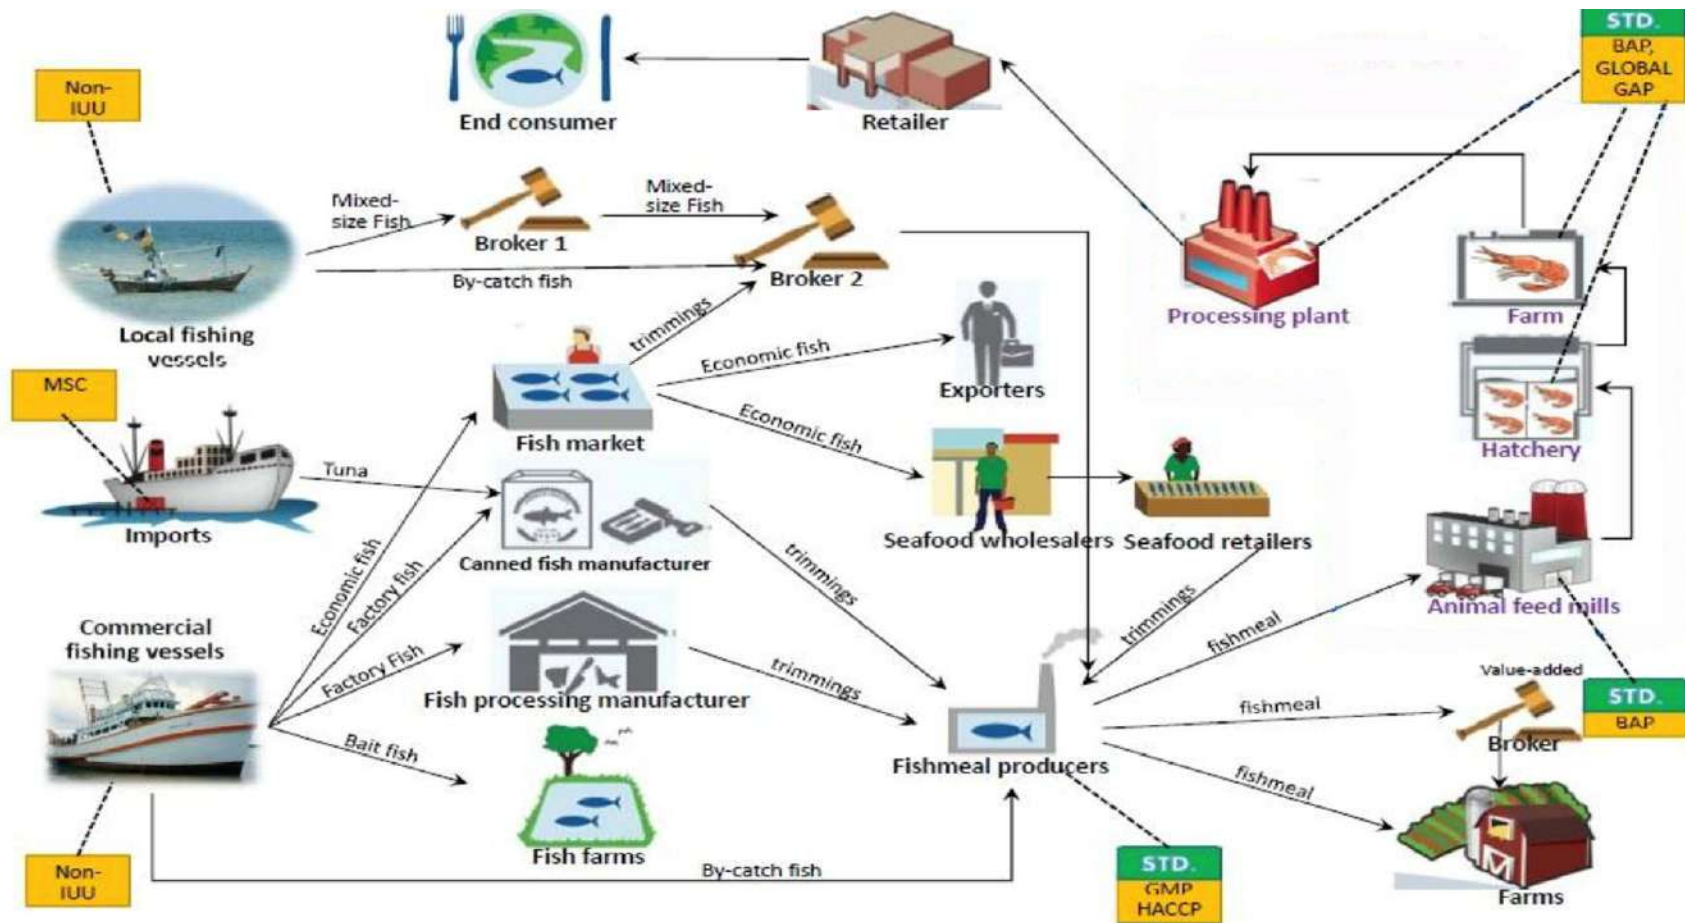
STD.
BAP, GLOBAL GAP

Non-IUU

End consumer

Retailer

Mixed-size Fish

Broker 1

Mixed-size Fish

Broker 2

By-catch fish

Local fishing vessels

Processing plant

Farm

trimmings

Economic fish

Exporters

Hatchery

MSC

Fish market

Economic fish

Tuna

Imports

Seafood wholesalers

Seafood retailers

Canned fish manufacturer

trimmings

Animal feed mills

Commercial fishing vessels

Economic fish

Factory fish

Factory Fish

Fish processing manufacturer

trimmings

trimmings

fishmeal

Value-added

STD.
BAP

fishmeal

Broker

Bait fish

Fishmeal producers

fishmeal

Fish farms

Non-IUU

By-catch fish

STD.
GMP
HACCP

Farms